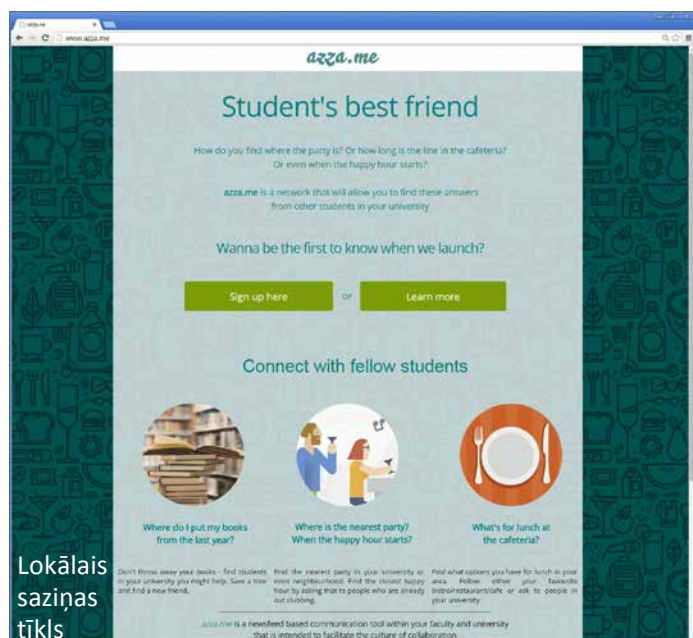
azza.me
www.azza.me

azza.me

Student's best friend

How do you find where the party is? Or how long is the line in the cafeteria? Or even when the happy hour starts?

azza.me is a network that will allow you to find these answers from other students in your university

Wanna be the first to know when we launch?

Sign up here or Learn more

Connect with fellow students

Where do I put my books from the last year?

Where is the nearest party? When the happy hour starts?

What's for lunch at the cafeteria?

Don't throw away your books - find students in your university you might help. Save a tree and find a new friend.

Find the nearest party in your university or even neighbourhood. Find the closest happy hour by asking that to people who are already out clubbing.

Find what options you have for lunch in your area. Follow either your favorite bistro/restaurant/cafe or ask to people in your university

azza.me is a newsfeed based communication tool within your faculty and university that is intended to facilitate the culture of collaboration.

Lokālais saziņas tīkls